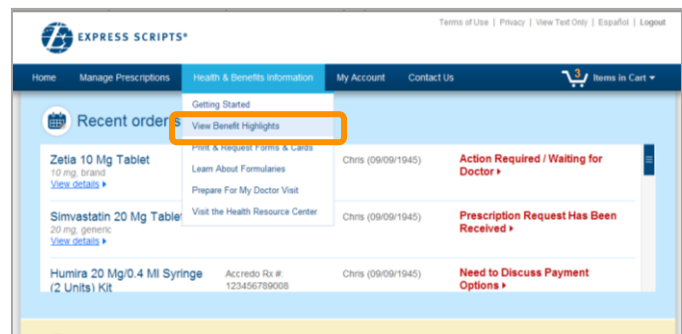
Terms of Use | Privacy | View Text Only | Español | Logout

EXPRESS SCRIPTS®

Home | Manage Prescriptions | Health & Benefits Information | My Account | Contact Us | 3 Items in Cart

Getting Started
View Benefit Highlights
Print & Request Forms & Cards
Learn About Formularies
Prepare For My Doctor Visit
Visit the Health Resource Center

Recent orders

Zetia 10 Mg Tablet
10 mg, brand
View details
Chris (09/09/1945)
Action Required / Waiting for Doctor

Simvastatin 20 Mg Tablet
20 mg, generic
View details
Chris (09/09/1945)
Prescription Request Has Been Received

Humira 20 Mg/0.4 Ml Syringe (2 Units) Kit
Accredo Rx #: 123456789008
Chris (09/09/1945)
Need to Discuss Payment Options